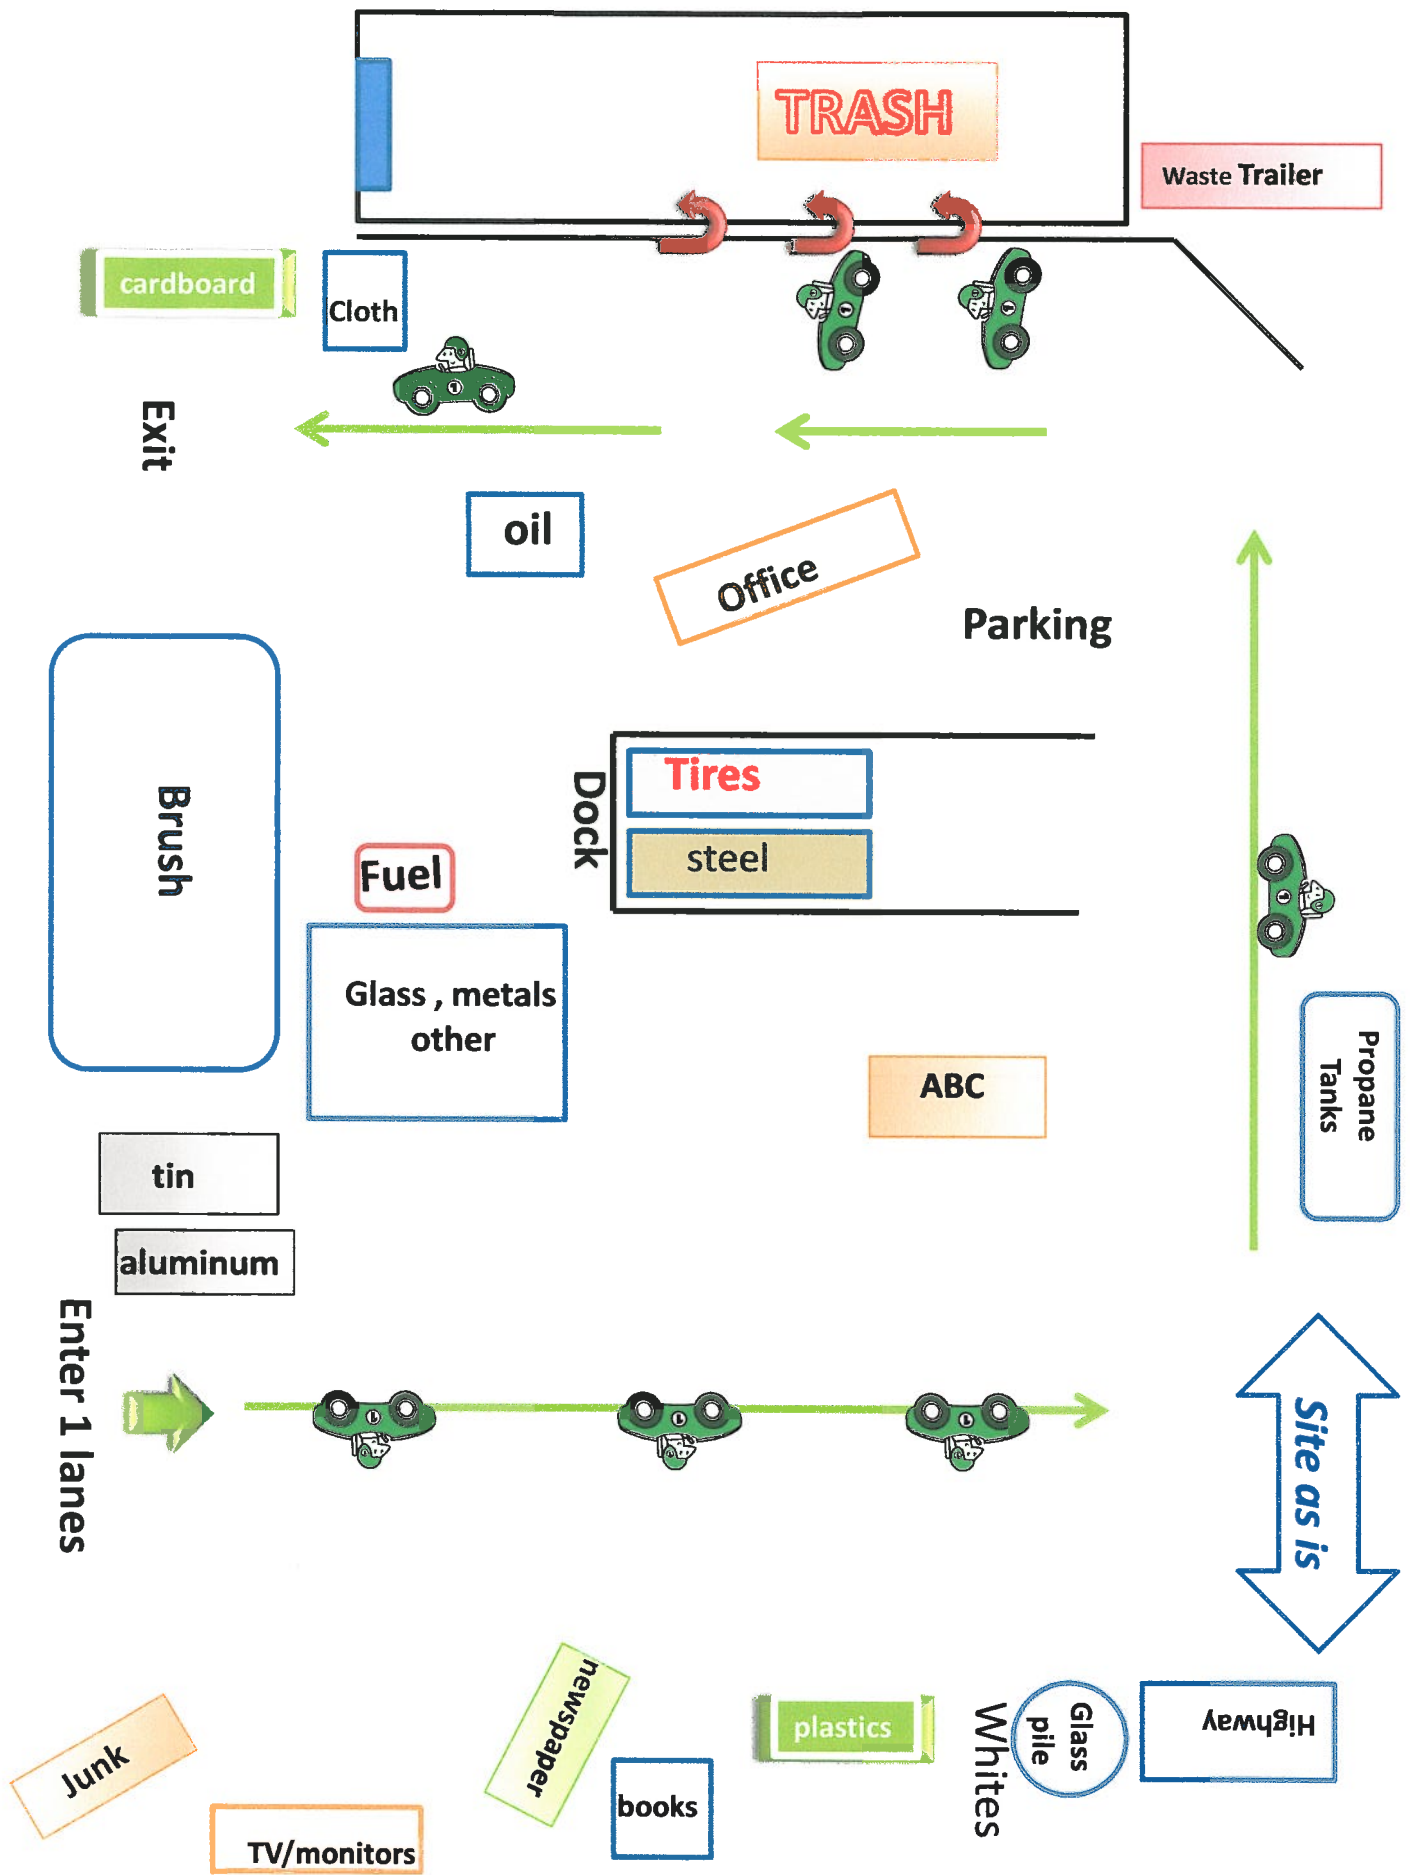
TRASH

Waste Trailer

cardboard

Cloth

Exit

oil

Office

Parking

Brush

Dock

Tires

steel

Fuel

Glass , metals other

ABC

Propane Tanks

tin

aluminum

Enter 1 lanes

Site as is

Junk

TV/monitors

newspaper

books

plastics

Whites

Glass pile

Highway